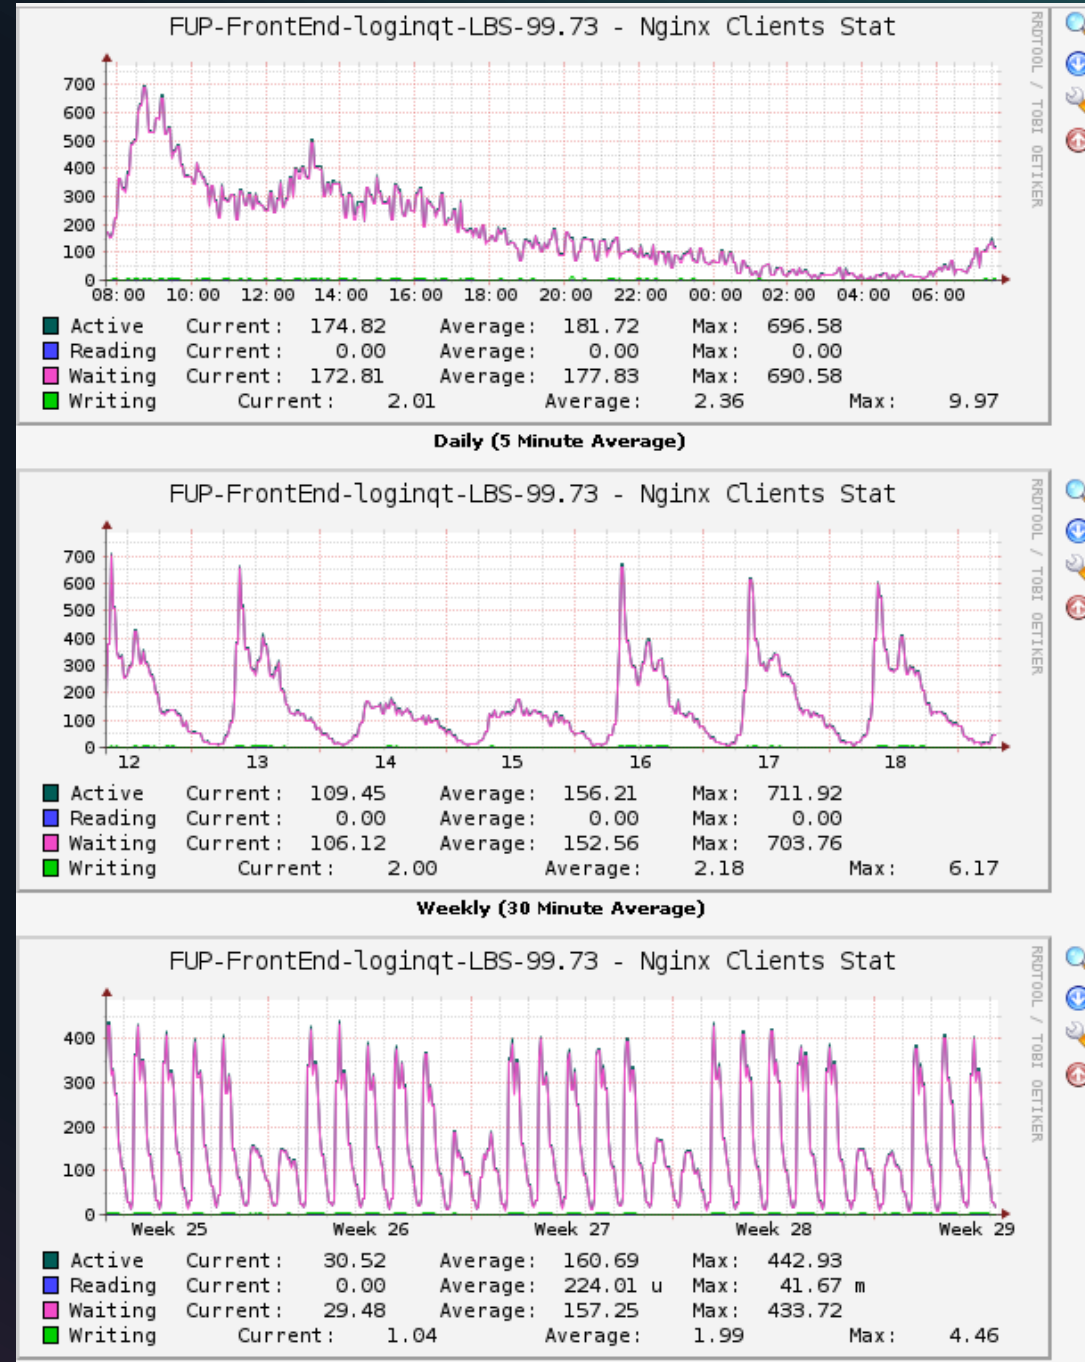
FUP-FrontEnd-loginqt-LBS-99.73 - Nginx Clients Stat

RRDTOOL / TOBI OETIKER

700
600
500
400
300
200
100
0

08:00 10:00 12:00 14:00 16:00 18:00 20:00 22:00 00:00 02:00 04:00 06:00

| | | | | | | |
|---|---|---|---|---|---|---|
| Active | Current: | 174.82 | Average: | 181.72 | Max: | 696.58 |
| Reading | Current: | 0.00 | Average: | 0.00 | Max: | 0.00 |
| Waiting | Current: | 172.81 | Average: | 177.83 | Max: | 690.58 |
| Writing | Current: | 2.01 | Average: | 2.36 | Max: | 9.97 |

Daily (5 Minute Average)

FUP-FrontEnd-loginqt-LBS-99.73 - Nginx Clients Stat

RRDTOOL / TOBI OETIKER

700
600
500
400
300
200
100
0

12 13 14 15 16 17 18

| | | | | | | |
|---|---|---|---|---|---|---|
| Active | Current: | 109.45 | Average: | 156.21 | Max: | 711.92 |
| Reading | Current: | 0.00 | Average: | 0.00 | Max: | 0.00 |
| Waiting | Current: | 106.12 | Average: | 152.56 | Max: | 703.76 |
| Writing | Current: | 2.00 | Average: | 2.18 | Max: | 6.17 |

Weekly (30 Minute Average)

FUP-FrontEnd-loginqt-LBS-99.73 - Nginx Clients Stat

RRDTOOL / TOBI OETIKER

400
300
200
100
0

Week 25 Week 26 Week 27 Week 28 Week 29

| | | | | | | |
|---|---|---|---|---|---|---|
| Active | Current: | 30.52 | Average: | 160.69 | Max: | 442.93 |
| Reading | Current: | 0.00 | Average: | 224.01 u | Max: | 41.67 m |
| Waiting | Current: | 29.48 | Average: | 157.25 | Max: | 433.72 |
| Writing | Current: | 1.04 | Average: | 1.99 | Max: | 4.46 |